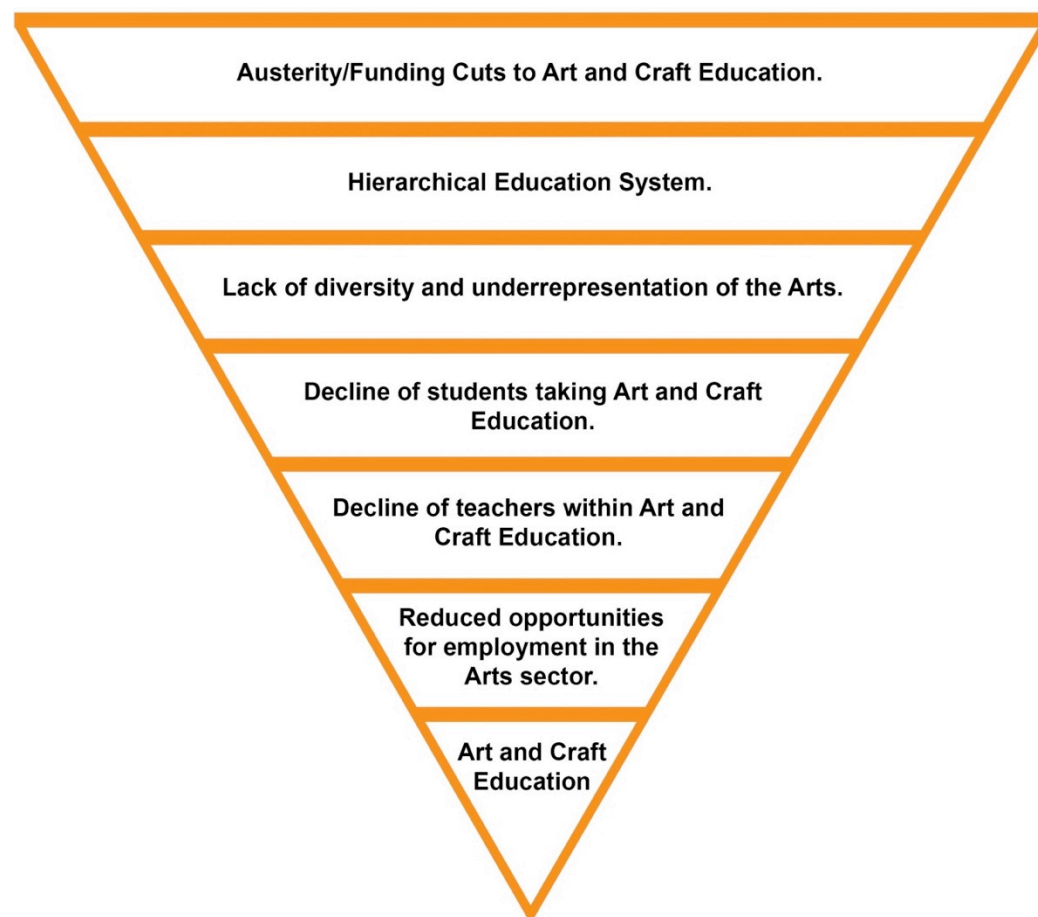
Austerity/Funding Cuts to Art and Craft Education.

Hierarchical Education System.

Lack of diversity and underrepresentation of the Arts.

Decline of students taking Art and Craft Education.

Decline of teachers within Art and Craft Education.

Reduced opportunities for employment in the Arts sector.

Art and Craft Education